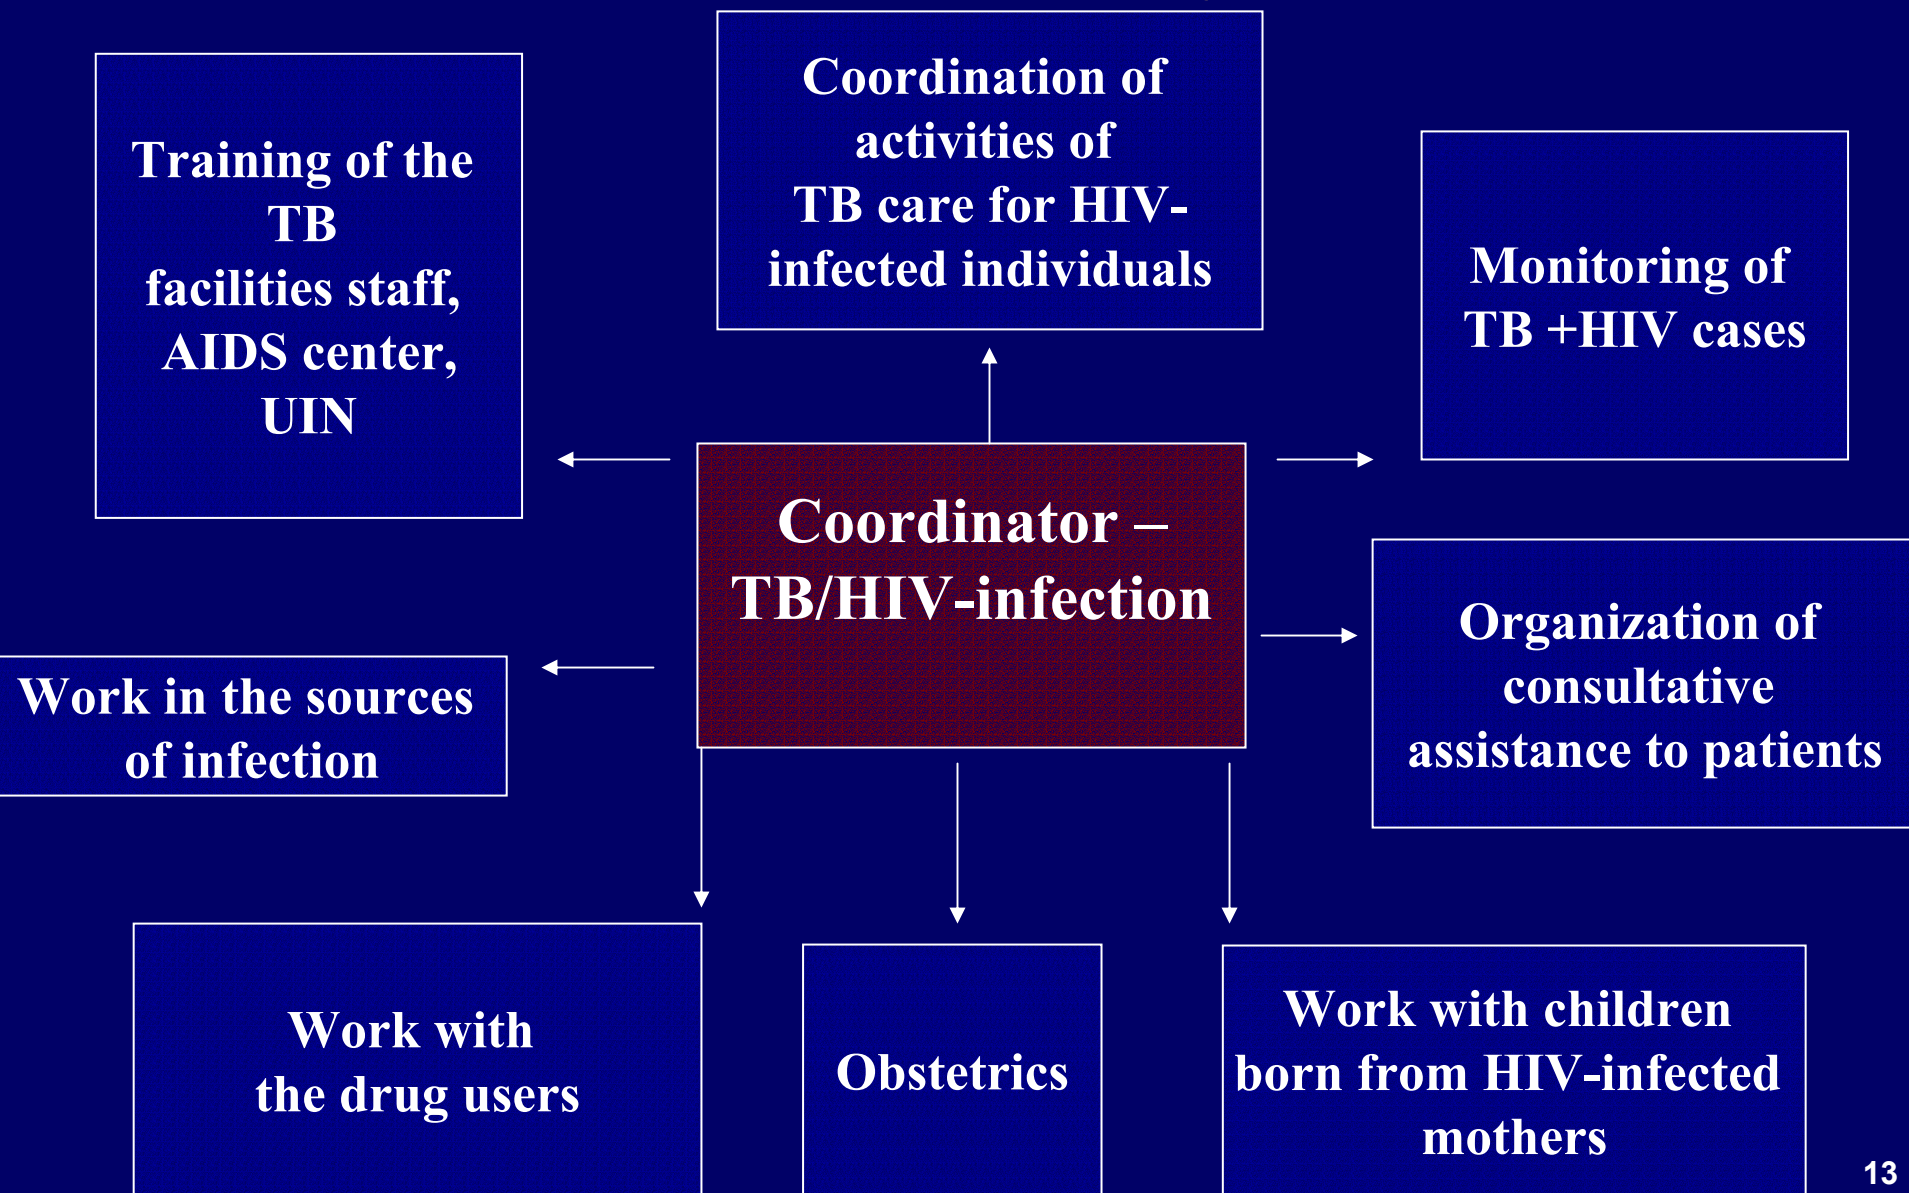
Training of the TB facilities staff, AIDS center, UIN

Coordination of activities of TB care for HIV-infected individuals

Monitoring of TB +HIV cases

Coordinator – TB/HIV-infection

Work in the sources of infection

Organization of consultative assistance to patients

Work with the drug users

Obstetrics

Work with children born from HIV-infected mothers

13